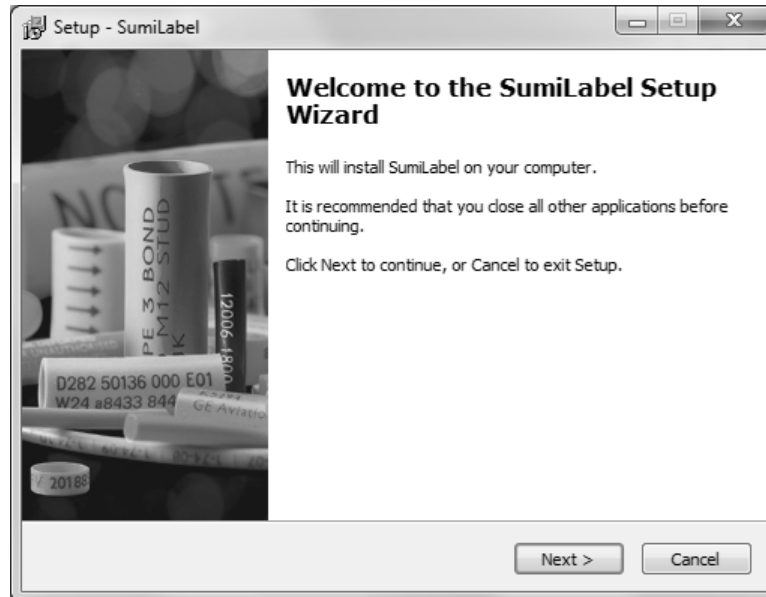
Setup - SumiLabel

Welcome to the SumiLabel Setup Wizard

This will install SumiLabel on your computer.

It is recommended that you close all other applications before continuing.

Click Next to continue, or Cancel to exit Setup.

NO

PE 3 BOND
M12 STUD
K

12006-1800

D282 50136 000 E01
W24 a8433 844

GE Aviatio

20188

Next >

Cancel